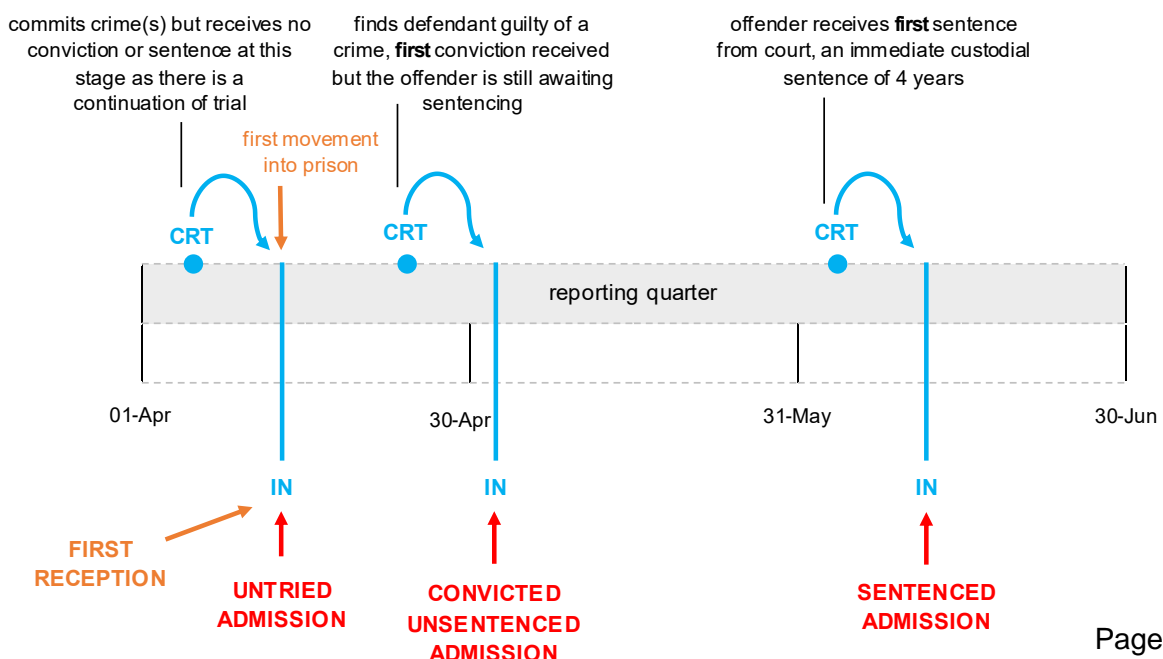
commits crime(s) but receives no conviction or sentence at this stage as there is a continuation of trial

finds defendant guilty of a crime, **first** conviction received but the offender is still awaiting sentencing

offender receives **first** sentence from court, an immediate custodial sentence of 4 years

first movement into prison

CRT

CRT

CRT

reporting quarter

01-Apr

30-Apr

31-May

30-Jun

IN

IN

IN

FIRST RECEPTION

UNTRIED ADMISSION

CONVICTED UNSENTENCED ADMISSION

SENTENCED ADMISSION

Page